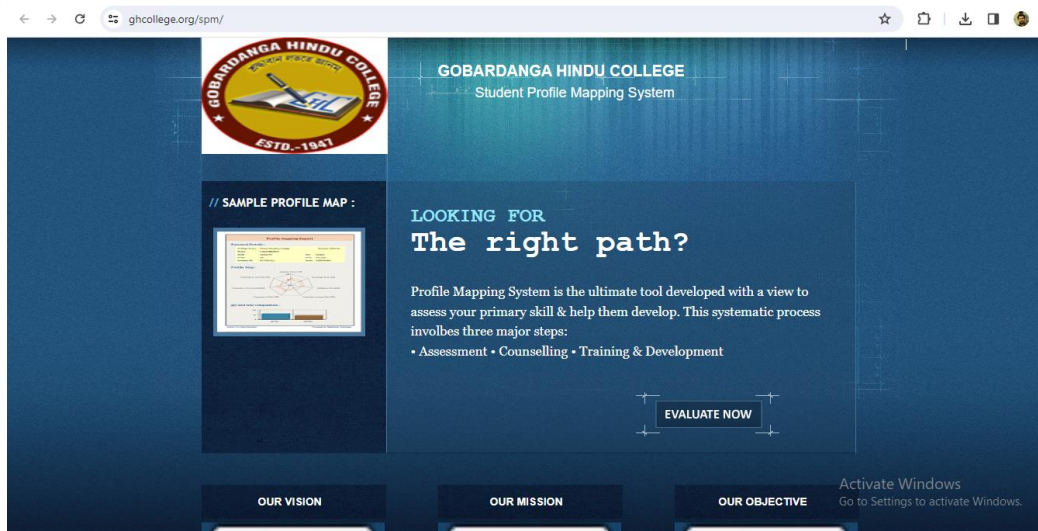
ghcollege.org/spm/

GOBARDANGA HINDU COLLEGE
ESTD.-1947

GOBARDANGA HINDU COLLEGE
Student Profile Mapping System

// SAMPLE PROFILE MAP :

LOOKING FOR
The right path?

Profile Mapping System is the ultimate tool developed with a view to assess your primary skill & help them develop. This systematic process involbes three major steps:
• Assessment • Counselling • Training & Development

EVALUATE NOW

OUR VISION

OUR MISSION

OUR OBJECTIVE

Activate Windows
Go to Settings to activate Windows.